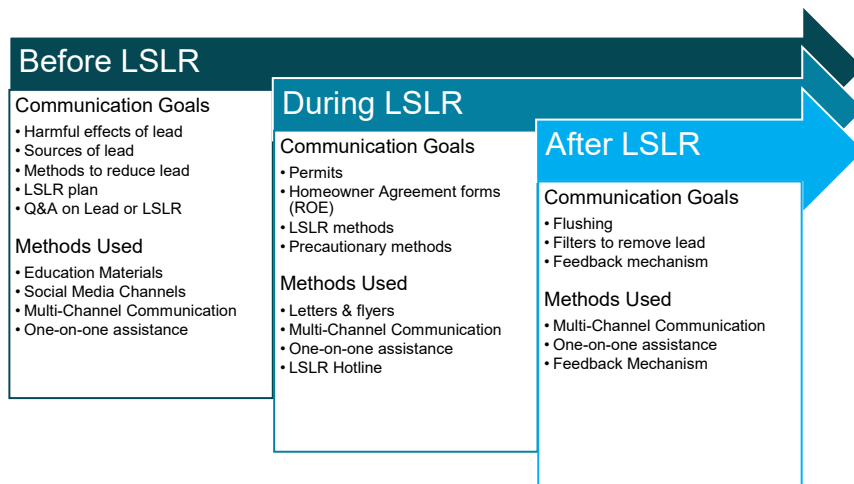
Before LSLR

Communication Goals
• Harmful effects of lead
• Sources of lead
• Methods to reduce lead
• LSLR plan
• Q&A on Lead or LSLR

Methods Used
• Education Materials
• Social Media Channels
• Multi-Channel Communication
• One-on-one assistance

During LSLR

Communication Goals
• Permits
• Homeowner Agreement forms (ROE)
• LSLR methods
• Precautionary methods

Methods Used
• Letters & flyers
• Multi-Channel Communication
• One-on-one assistance
• LSLR Hotline

After LSLR

Communication Goals
• Flushing
• Filters to remove lead
• Feedback mechanism

Methods Used
• Multi-Channel Communication
• One-on-one assistance
• Feedback Mechanism